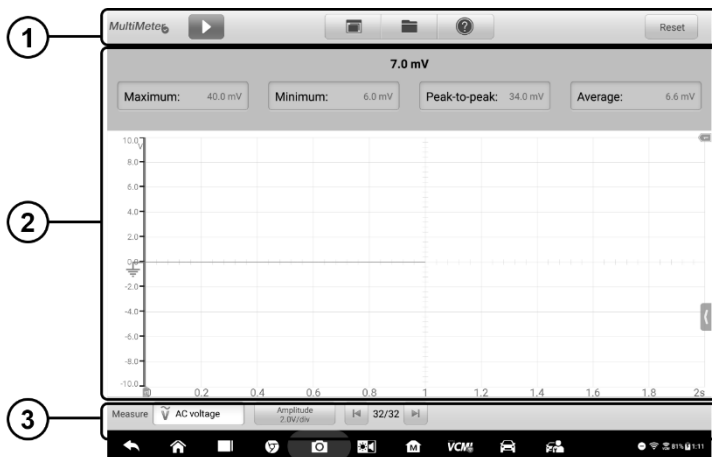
1

MultiMeter

Reset

7.0 mV

Maximum: 40.0 mV

Minimum: 6.0 mV

Peak-to-peak: 34.0 mV

Average: 6.6 mV

2

10.0 V
8.0
6.0
4.0
2.0
0.0
-2.0
-4.0
-6.0
-8.0
-10.0

0.2 0.4 0.6 0.8 1 1.2 1.4 1.6 1.8 2s

3

Measure AC voltage

Amplitude 2.0V/div

32/32

VCMI

81% 1:11